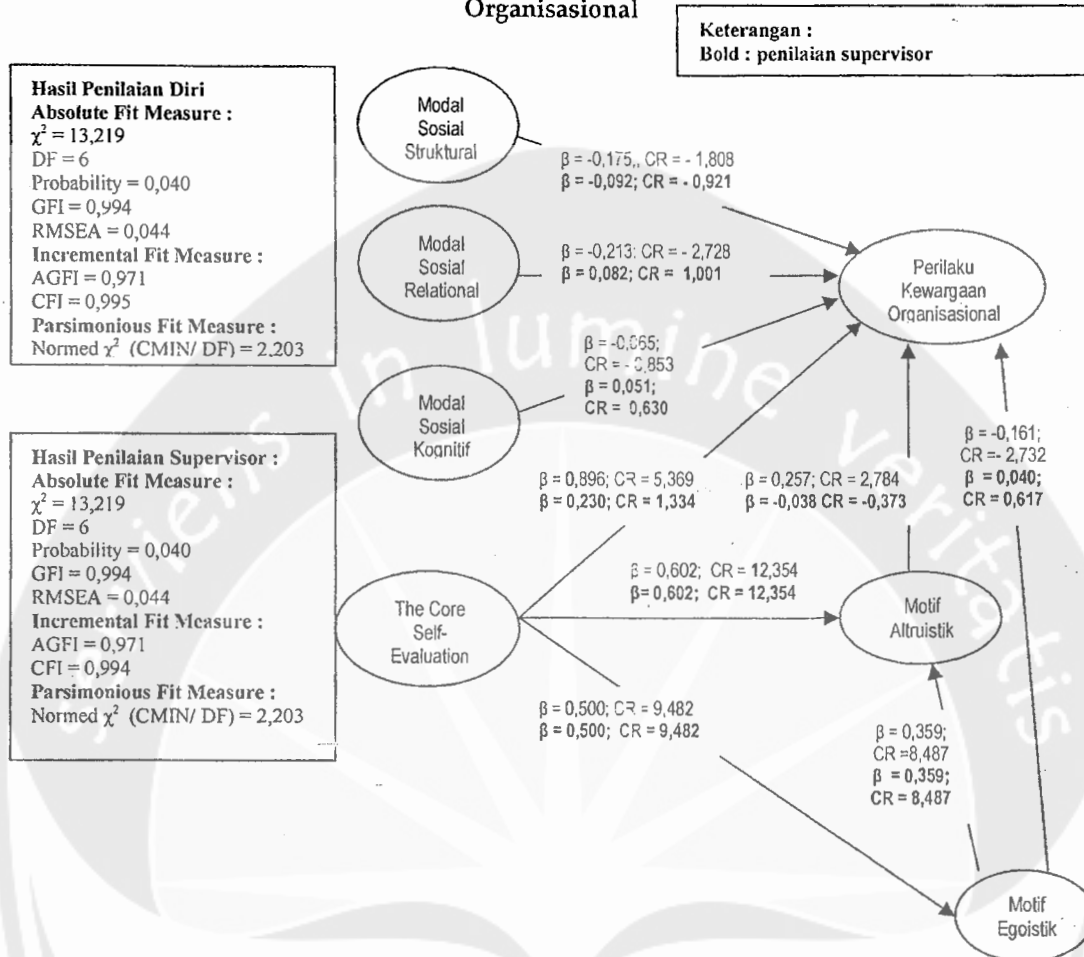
Organisasional

Keterangan :
Bold : penilaian supervisor

Hasil Penilaian Diri
Absolute Fit Measure :
$\chi^2 = 13,219$
DF = 6
Probability = 0,040
GFI = 0,994
RMSEA = 0,044
Incremental Fit Measure :
AGFI = 0,971
CFI = 0,995
Parsimonious Fit Measure :
Normed $\chi^2$ (CMIN/ DF) = 2.203

Hasil Penilaian Supervisor :
Absolute Fit Measure :
$\chi^2 = 13,219$
DF = 6
Probability = 0,040
GFI = 0,994
RMSEA = 0,044
Incremental Fit Measure :
AGFI = 0,971
CFI = 0,994
Parsimonious Fit Measure :
Normed $\chi^2$ (CMIN/ DF) = 2,203

Modal Sosial Struktural

$\beta$ = -0,175,, CR = - 1,808
$\beta$ = -0,092; CR = - 0,921

Modal Sosial Relational

$\beta$ = -0,213; CR = - 2,728
$\beta$ = 0,082; CR = 1,001

Perilaku Kewargaan Organisasional

$\beta$ = -0,065;
CR = - 0,853
$\beta$ = 0,051;
CR = 0,630

Modal Sosial Kognitif

$\beta$ = -0,161;
CR = - 2,732
$\beta$ = 0,040;
CR = 0,617

$\beta$ = 0,896; CR = 5,369
$\beta$ = 0,230; CR = 1,334

$\beta$ = 0,257; CR = 2,784
$\beta$ = -0,038 CR = -0,373

$\beta$ = 0,602; CR = 12,354
$\beta$ = 0,602; CR = 12,354

The Core Self-Evaluation

Motif Altruistik

$\beta$ = 0,500; CR = 9,482
$\beta$ = 0,500; CR = 9,482

$\beta$ = 0,359;
CR =8,487
$\beta$ = 0,359;
CR = 8,487

Motif Egoistik